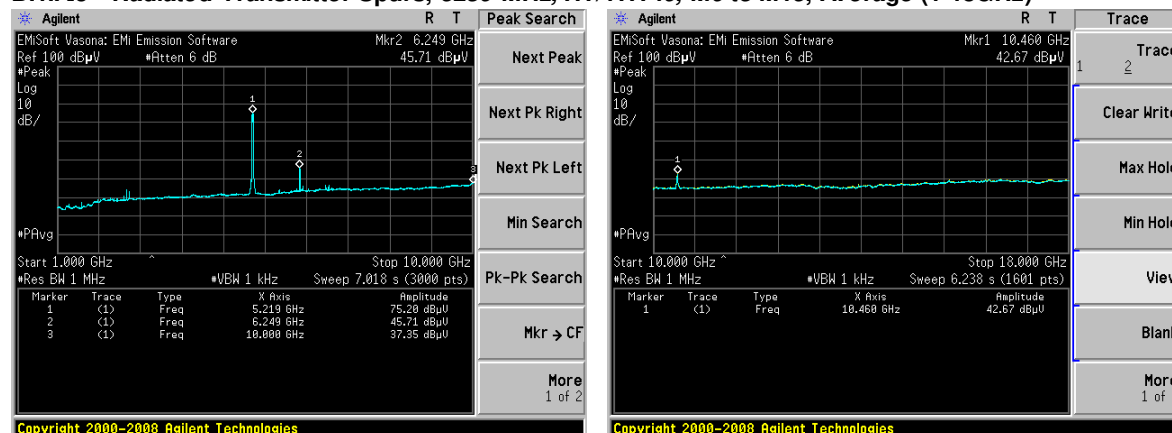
Agilent R T Peak Search

EMiSoft Vasona: EMi Emission Software Mkr2 6.249 GHz
Ref 100 dBµV #Atten 6 dB 45.71 dBµV
#Peak
Log
10
dB/

#PAvg

Start 1.000 GHz Stop 10.000 GHz
#Res BW 1 MHz #VBW 1 kHz Sweep 7.018 s (3000 pts)

| Marker | Trace | Type | X Axis | Amplitude |
|---|---|---|---|---|
| 1 | (1) | Freq | 5.219 GHz | 75.20 dBµV |
| 2 | (1) | Freq | 6.249 GHz | 45.71 dBµV |
| 3 | (1) | Freq | 10.000 GHz | 37.35 dBµV |

Next Peak
Next Pk Right
Next Pk Left
Min Search
Pk-Pk Search
Mkr → CF
More 1 of 2

Copyright 2000-2008 Agilent Technologies

Agilent R T Trace

EMiSoft Vasona: EMi Emission Software Mkr1 10.460 GHz
Ref 100 dBµV #Atten 6 dB 42.67 dBµV
#Peak
Log
10
dB/

#PAvg

Start 10.000 GHz Stop 18.000 GHz
#Res BW 1 MHz #VBW 1 kHz Sweep 6.238 s (1601 pts)

| Marker | Trace | Type | X Axis | Amplitude |
|---|---|---|---|---|
| 1 | (1) | Freq | 10.460 GHz | 42.67 dBµV |

Trac
1 2
Clear Writ
Max Hol
Min Hol
View
Blan
More
1 of

Copyright 2000-2008 Agilent Technologies